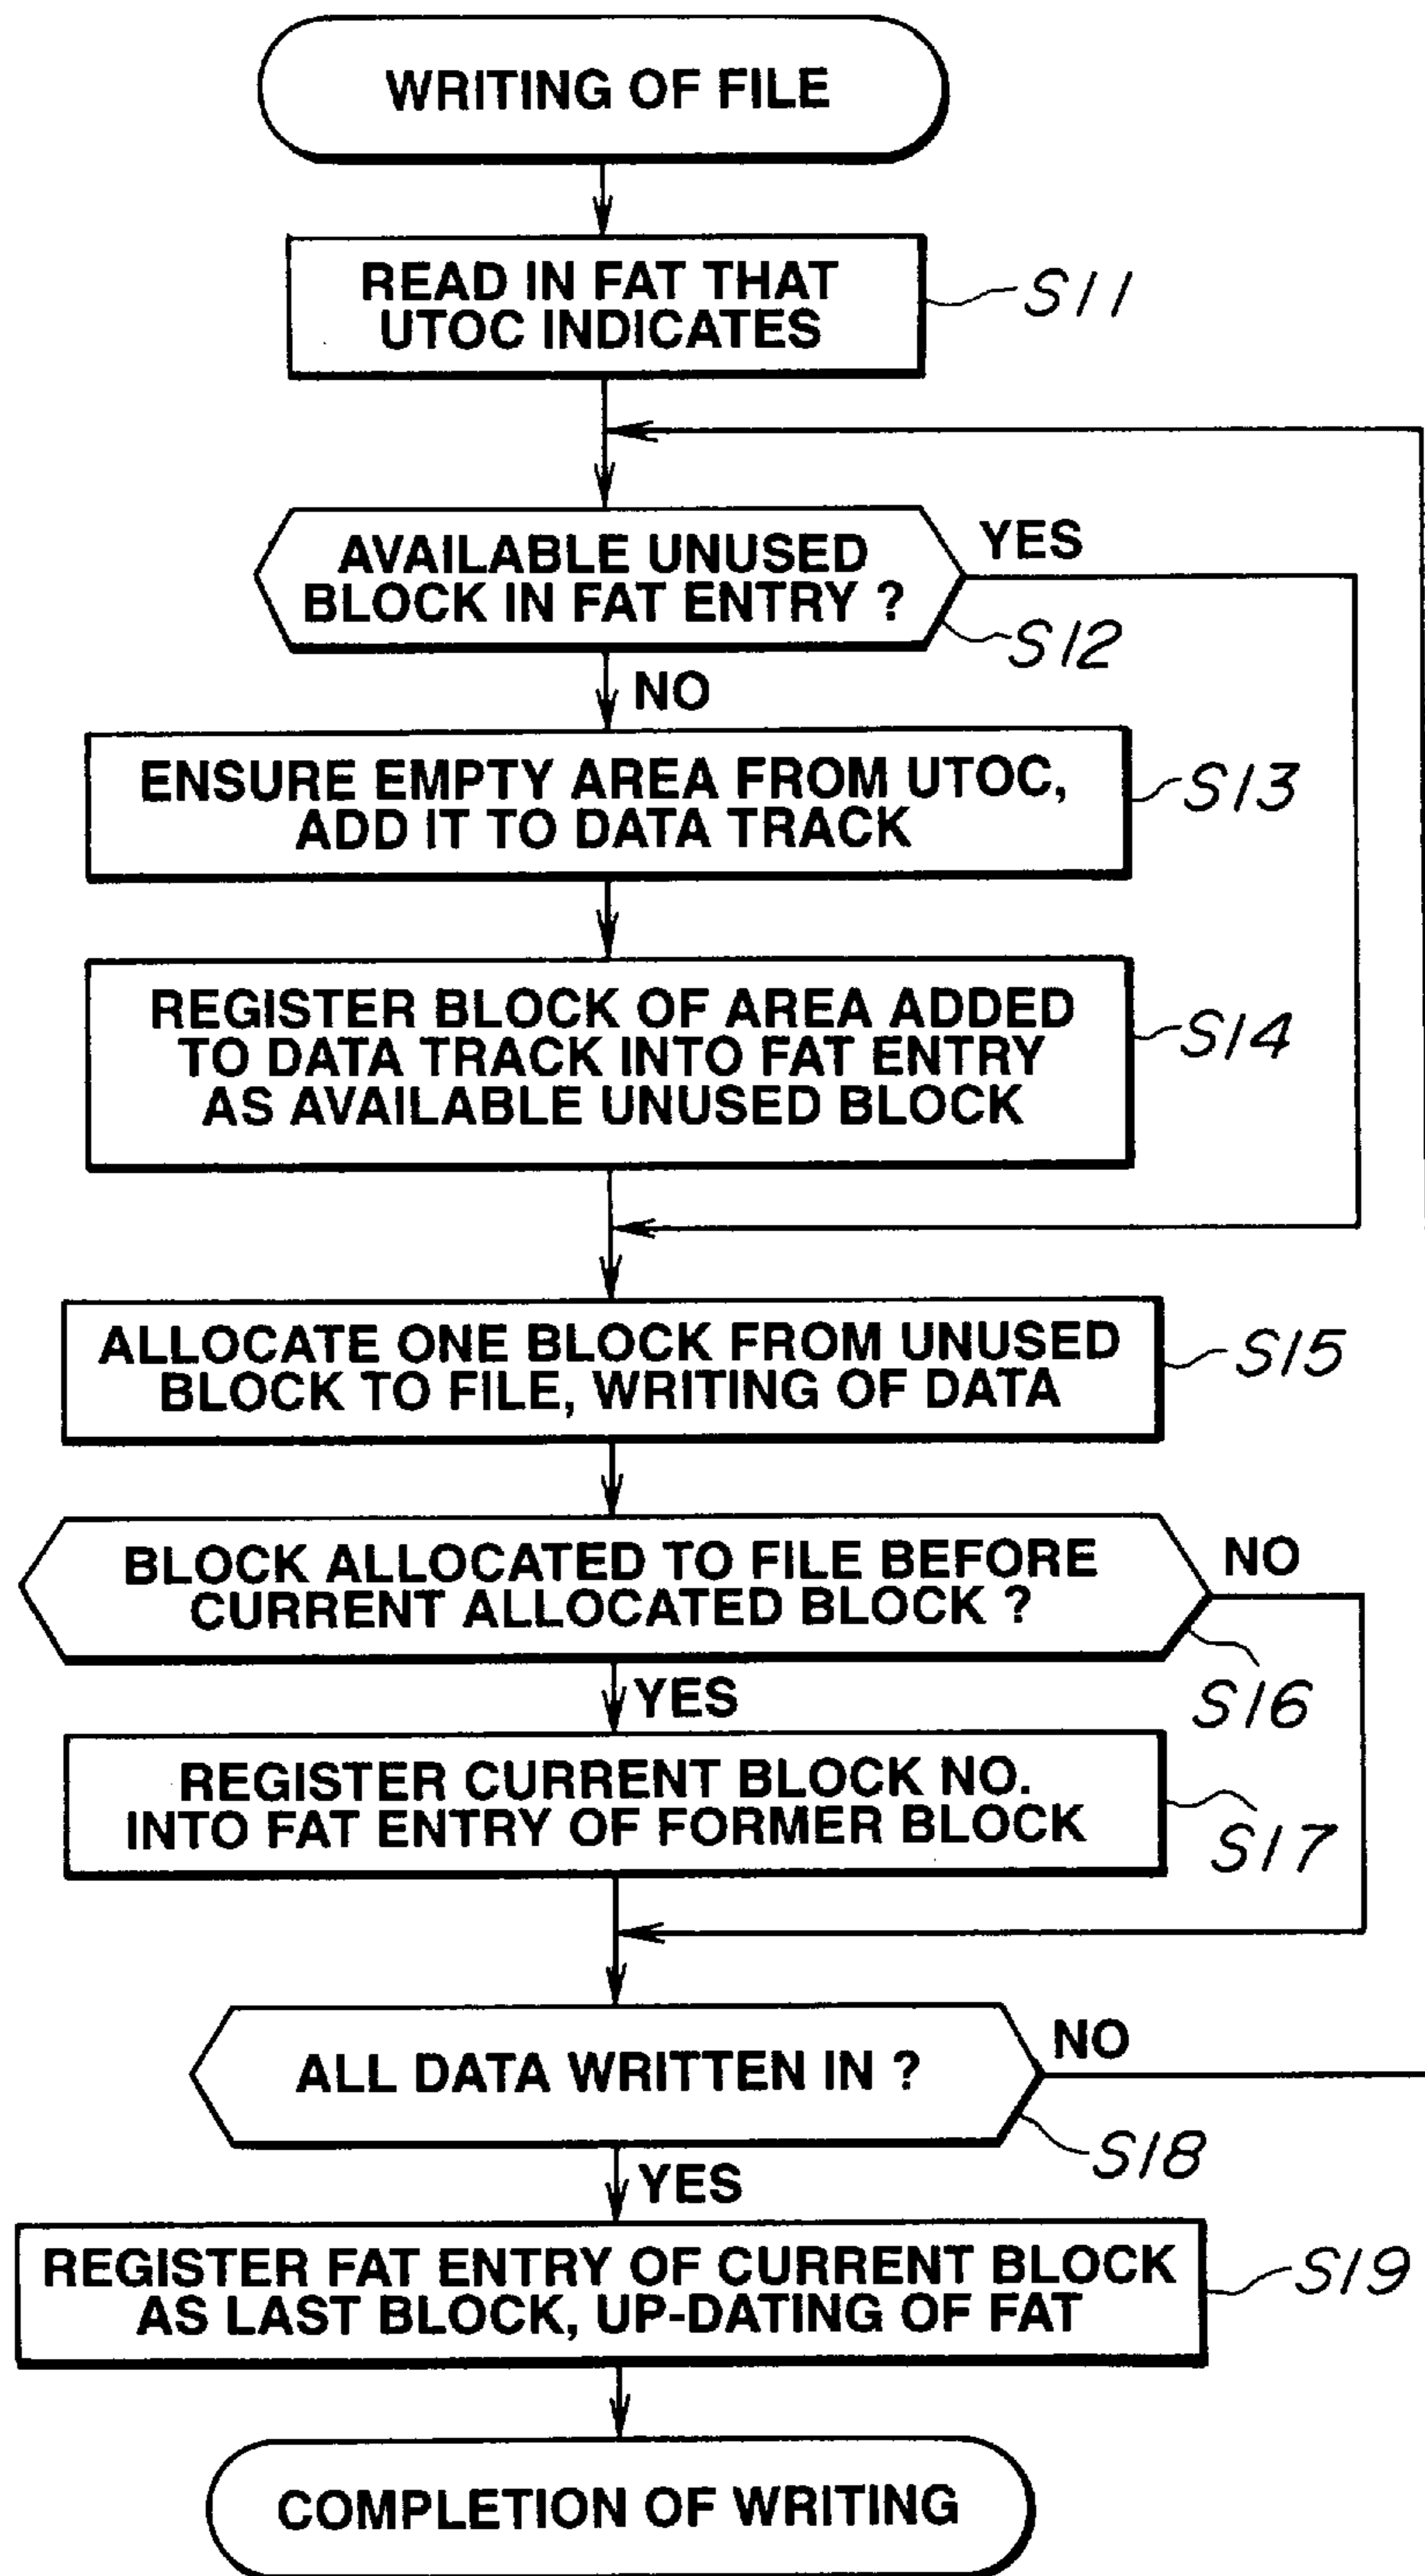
WRITING OF FILE

READ IN FAT THAT UTOC INDICATES

S11

AVAILABLE UNUSED BLOCK IN FAT ENTRY ?

YES

S12

NO

ENSURE EMPTY AREA FROM UTOC, ADD IT TO DATA TRACK

S13

REGISTER BLOCK OF AREA ADDED TO DATA TRACK INTO FAT ENTRY AS AVAILABLE UNUSED BLOCK

S14

ALLOCATE ONE BLOCK FROM UNUSED BLOCK TO FILE, WRITING OF DATA

S15

BLOCK ALLOCATED TO FILE BEFORE CURRENT ALLOCATED BLOCK ?

NO

S16

YES

REGISTER CURRENT BLOCK NO. INTO FAT ENTRY OF FORMER BLOCK

S17

ALL DATA WRITTEN IN ?

NO

S18

YES

REGISTER FAT ENTRY OF CURRENT BLOCK AS LAST BLOCK, UP-DATING OF FAT

S19

COMPLETION OF WRITING